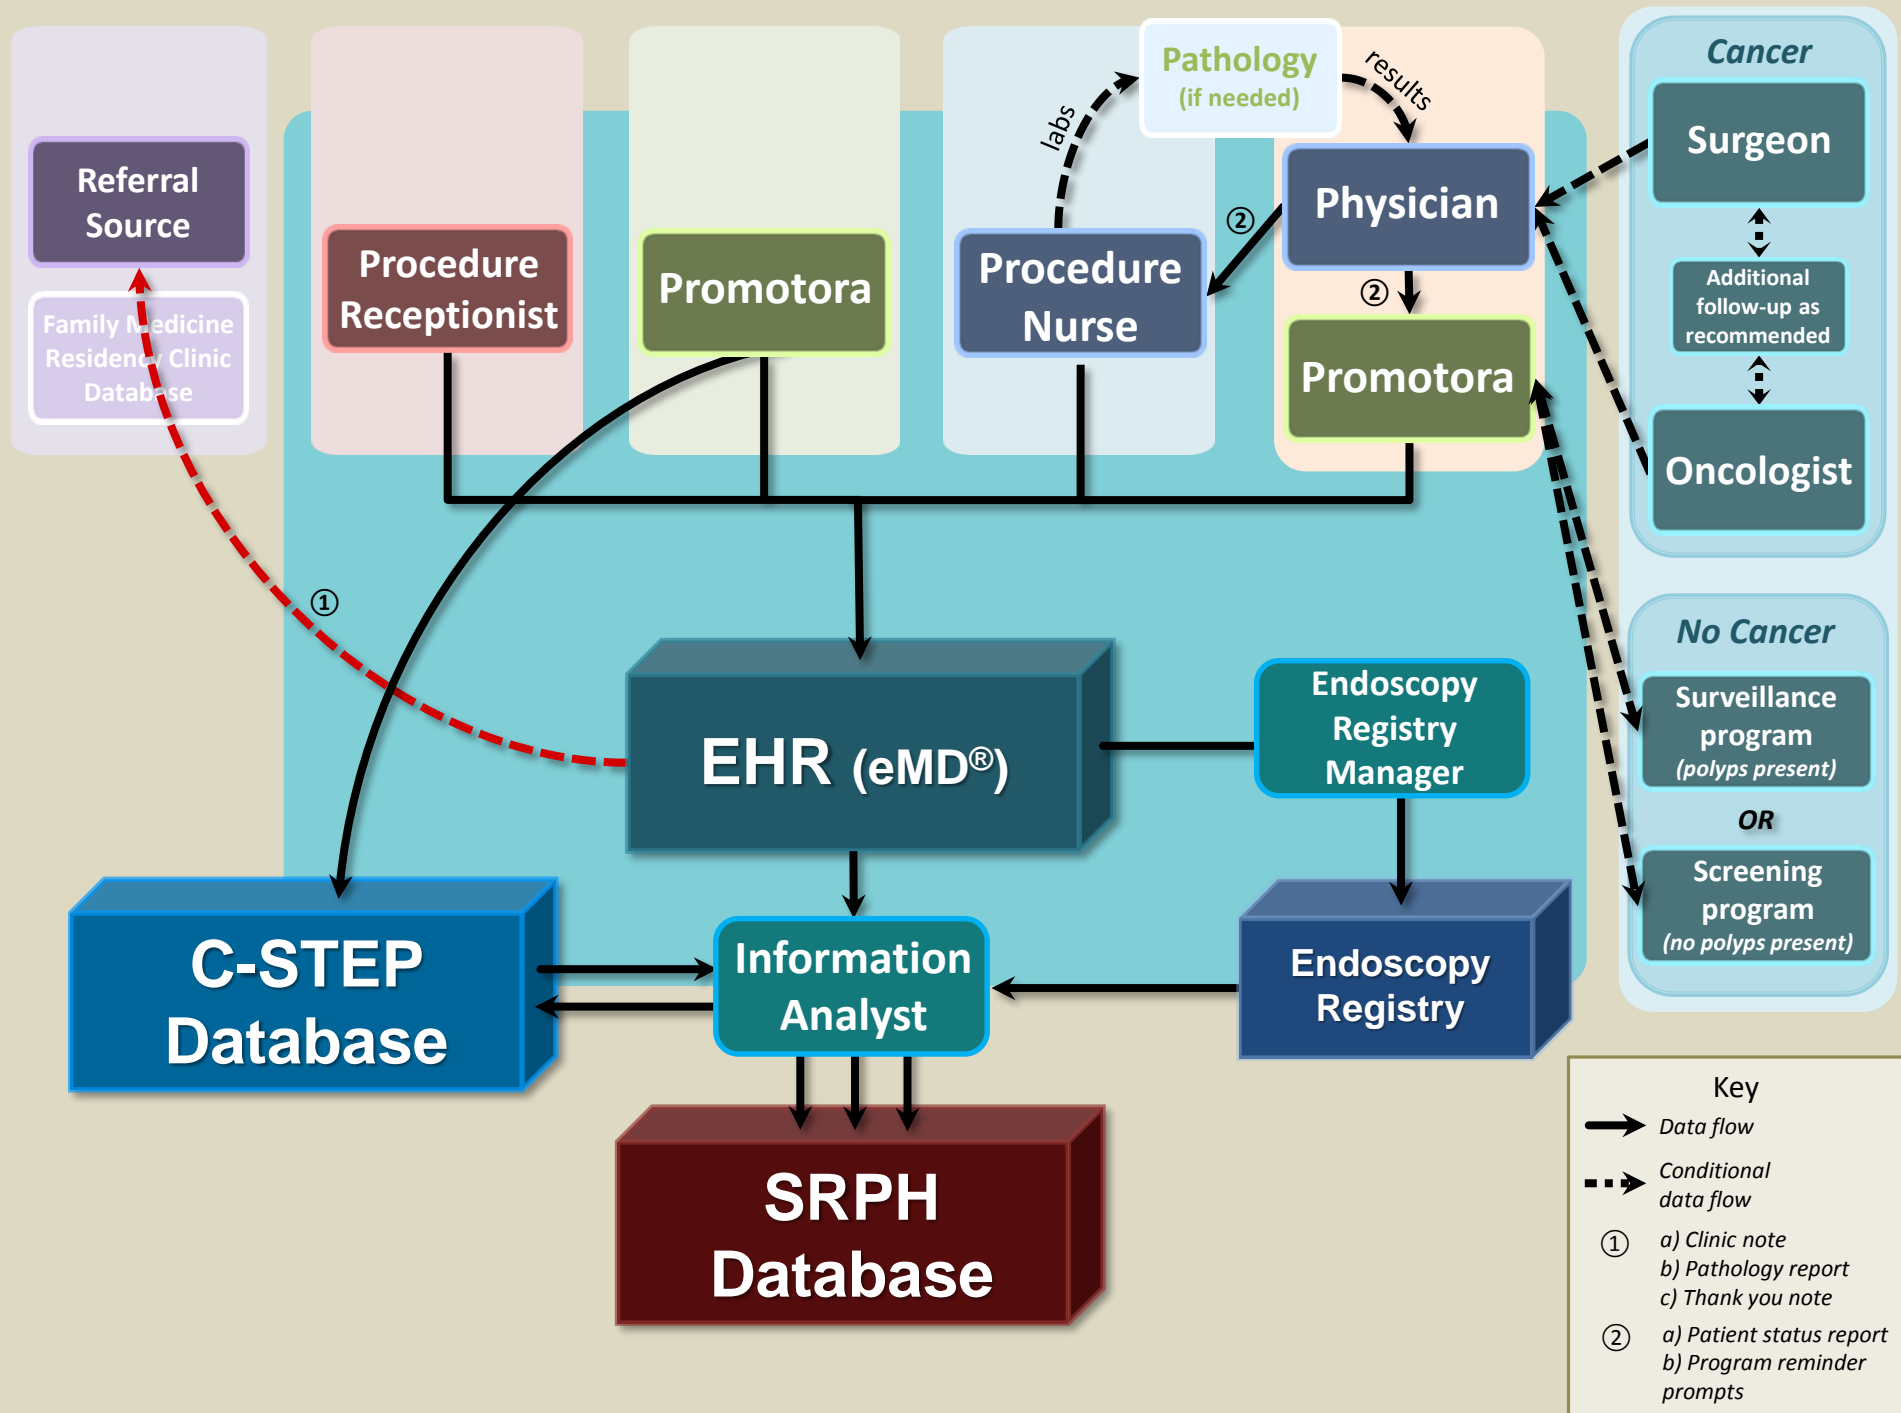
Referral Source

Family Medicine Residency Clinic Database

Procedure Receptionist

Promotora

Procedure Nurse

labs

Pathology (if needed)

results

Physician

②

②

Promotora

Cancer

Surgeon

Additional follow-up as recommended

Oncologist

No Cancer

Surveillance program (polyps present)

OR

Screening program (no polyps present)

①

EHR (eMD®)

Endoscopy Registry Manager

C-STEP Database

Information Analyst

Endoscopy Registry

SRPH Database

Key

Data flow

Conditional data flow

① a) Clinic note
b) Pathology report
c) Thank you note

② a) Patient status report
b) Program reminder prompts